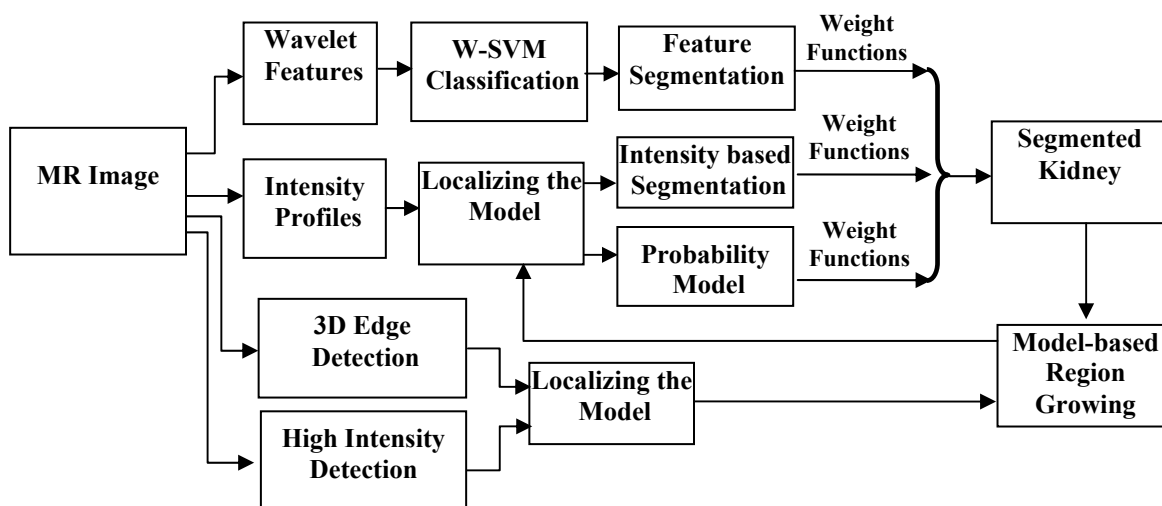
MR Image

Wavelet Features

W-SVM Classification

Feature Segmentation

Weight Functions

Intensity Profiles

Localizing the Model

Intensity based Segmentation

Weight Functions

Probability Model

Weight Functions

Segmented Kidney

3D Edge Detection

High Intensity Detection

Localizing the Model

Model-based Region Growing